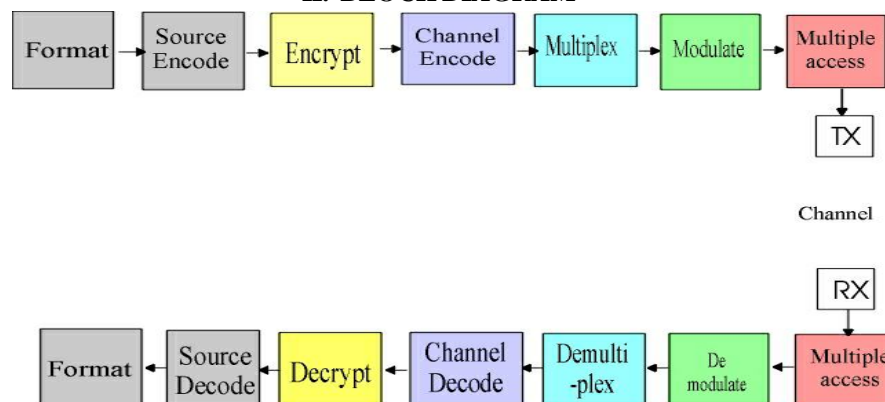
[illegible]

Format → Source Encode → Encrypt → Channel Encode → Multiplex → Modulate → Multiple access

TX

Channel

RX

Format ← Source Decode ← Decrypt ← Channel Decode ← Demulti -plex ← De modulate ← Multiple access